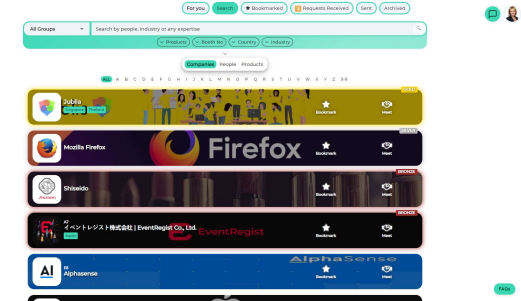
For you Search ★ Bookmarked Requests Received Sent Archived

All Groups

Search by people, industry or any expertise

Products Booth No Country Industry

Companies People Products

ALL A B C D E F G H I J K L M N O P Q R S T U V W X Y Z 0-9

Jubilia

Bookmark Meet

Mozilla Firefox

Firefox

Bookmark Meet

Shiseido

BRONZE

Bookmark Meet

イベントレジスト株式会社 | EventRegist Co., Ltd.

EventRegist

BRONZE

Bookmark Meet

AI

Alphasense

AlphaSense

Bookmark Meet

FAQs